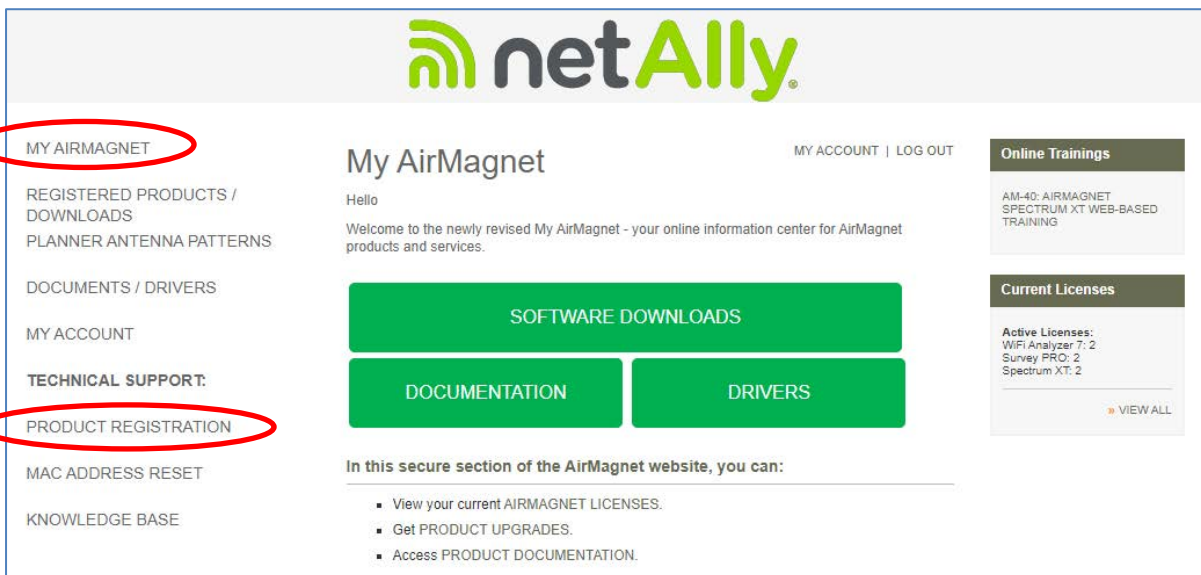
netAlly

MY AIRMAGNET

REGISTERED PRODUCTS / DOWNLOADS

PLANNER ANTENNA PATTERNS

DOCUMENTS / DRIVERS

MY ACCOUNT

TECHNICAL SUPPORT:

PRODUCT REGISTRATION

MAC ADDRESS RESET

KNOWLEDGE BASE

My AirMagnet

MY ACCOUNT | LOG OUT

Hello

Welcome to the newly revised My AirMagnet - your online information center for AirMagnet products and services.

SOFTWARE DOWNLOADS

DOCUMENTATION

DRIVERS

In this secure section of the AirMagnet website, you can:

- View your current AIRMAGNET LICENSES.
- Get PRODUCT UPGRADES.
- Access PRODUCT DOCUMENTATION.

Online Trainings

AM-40: AIRMAGNET SPECTRUM XT WEB-BASED TRAINING

Current Licenses

Active Licenses:
WiFi Analyzer 7: 2
Survey PRO: 2
Spectrum XT: 2

» VIEW ALL